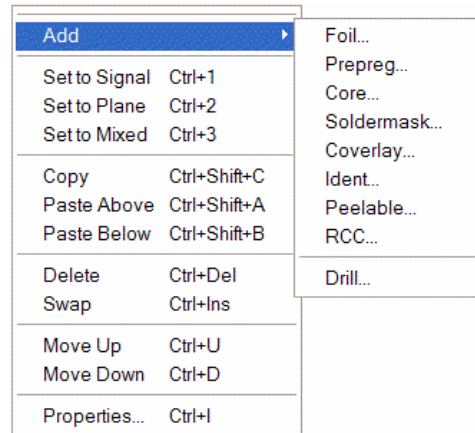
Add
Set to Signal Ctrl+1
Set to Plane Ctrl+2
Set to Mixed Ctrl+3
Copy Ctrl+Shift+C
Paste Above Ctrl+Shift+A
Paste Below Ctrl+Shift+B
Delete Ctrl+Del
Swap Ctrl+Ins
Move Up Ctrl+U
Move Down Ctrl+D
Properties... Ctrl+I

Foil...
Prepreg...
Core...
Soldermask...
Coverlay...
Ident...
Peelable...
RCC...
Drill...